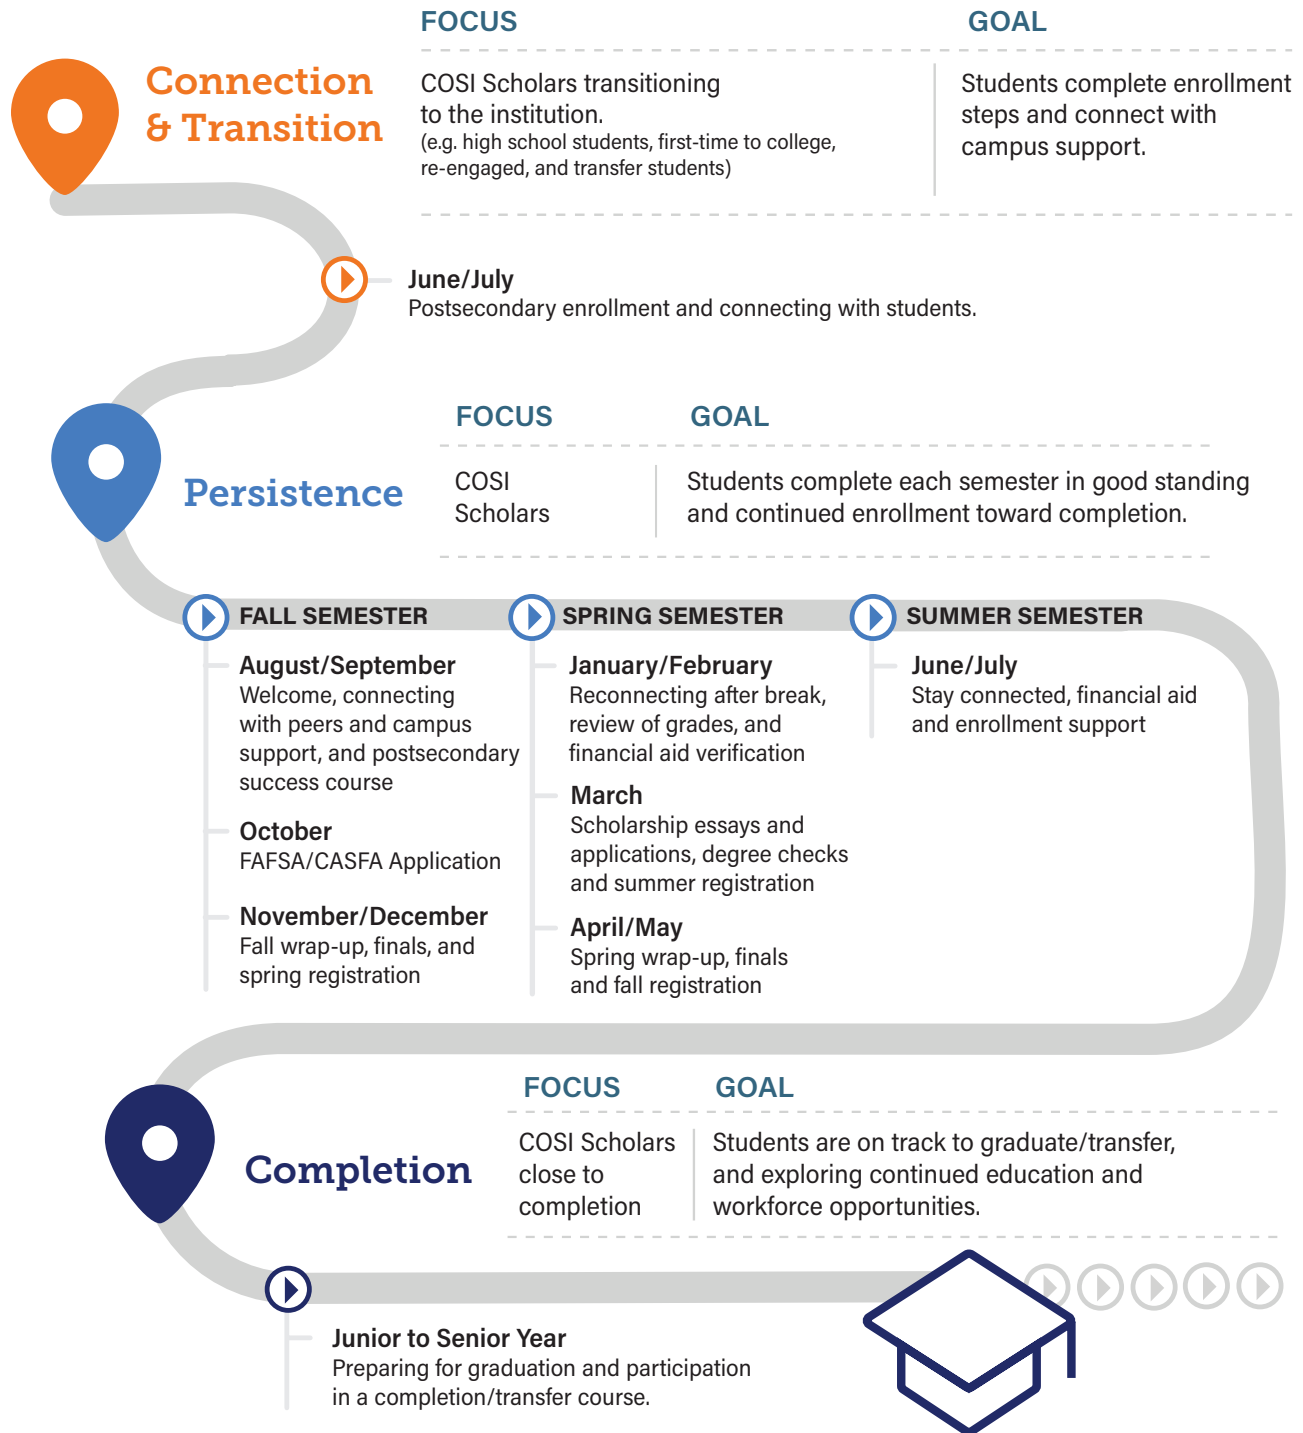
Connection & Transition

| FOCUS | GOAL |
|---|---|
| COSI Scholars transitioning to the institution. (e.g. high school students, first-time to college, re-engaged, and transfer students) | Students complete enrollment steps and connect with campus support. |

June/July
Postsecondary enrollment and connecting with students.

Persistence

| FOCUS | GOAL |
|---|---|
| COSI Scholars | Students complete each semester in good standing and continued enrollment toward completion. |

FALL SEMESTER

August/September
Welcome, connecting with peers and campus support, and postsecondary success course

October
FAFSA/CASFA Application

November/December
Fall wrap-up, finals, and spring registration

SPRING SEMESTER

January/February
Reconnecting after break, review of grades, and financial aid verification

March
Scholarship essays and applications, degree checks and summer registration

April/May
Spring wrap-up, finals and fall registration

SUMMER SEMESTER

June/July
Stay connected, financial aid and enrollment support

Completion

| FOCUS | GOAL |
|---|---|
| COSI Scholars close to completion | Students are on track to graduate/transfer, and exploring continued education and workforce opportunities. |

Junior to Senior Year
Preparing for graduation and participation in a completion/transfer course.